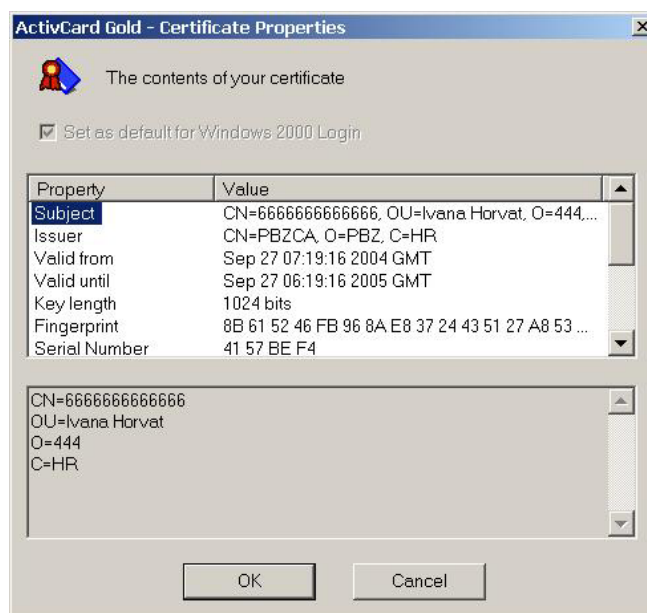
ActivCard Gold - Certificate Properties

The contents of your certificate

Set as default for Windows 2000 Login

| Property | Value |
|---|---|
| Subject | CN=6666666666666, OU=Ivana Horvat, O=444,... |
| Issuer | CN=PBZCA, O=PBZ, C=HR |
| Valid from | Sep 27 07:19:16 2004 GMT |
| Valid until | Sep 27 06:19:16 2005 GMT |
| Key length | 1024 bits |
| Fingerprint | 8B 61 52 46 FB 96 8A E8 37 24 43 51 27 A8 53 ... |
| Serial Number | 41 57 BE F4 |

CN=6666666666666
OU=Ivana Horvat
O=444
C=HR

OK

Cancel